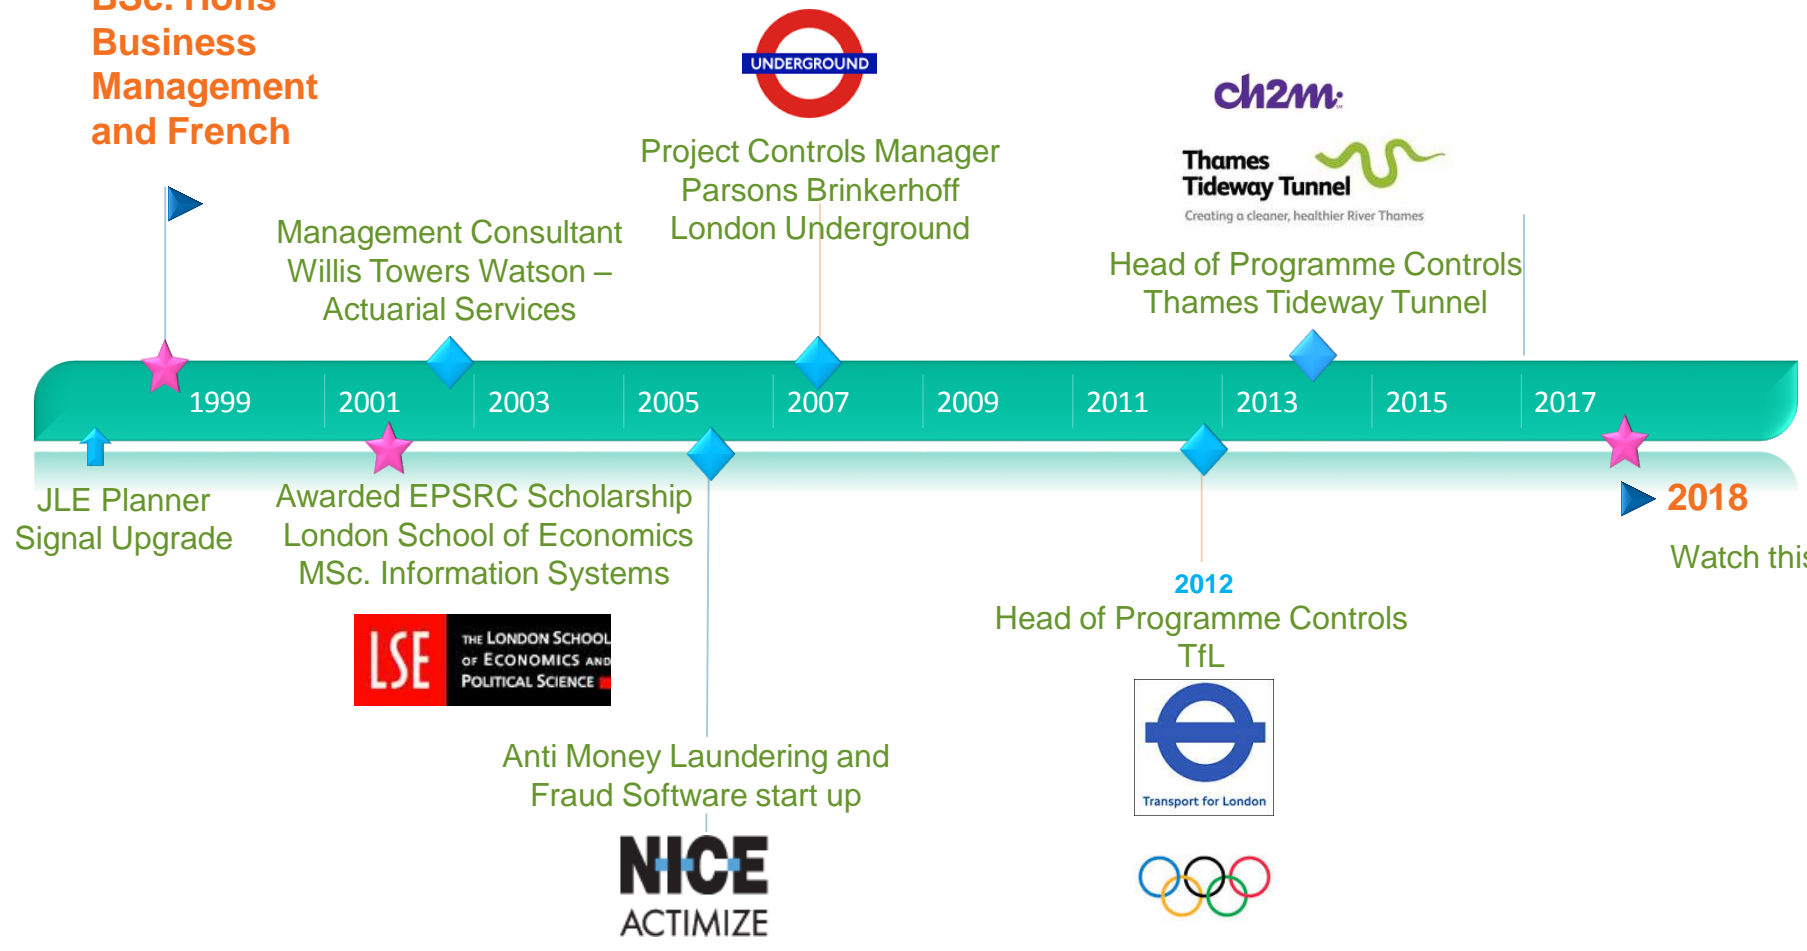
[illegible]
Business
Management
and French

UNDERGROUND

Project Controls Manager
Parsons Brinkerhoff
London Underground

ch2m

Thames Tideway Tunnel
Creating a cleaner, healthier River Thames

Management Consultant
Willis Towers Watson –
Actuarial Services

Head of Programme Controls
Thames Tideway Tunnel

1999 2001 2003 2005 2007 2009 2011 2013 2015 2017

JLE Planner
Signal Upgrade

Awarded EPSRC Scholarship
London School of Economics
MSc. Information Systems

2018

Watch this

LSE THE LONDON SCHOOL OF ECONOMICS AND POLITICAL SCIENCE

2012
Head of Programme Controls
TfL

Transport for London

Anti Money Laundering and
Fraud Software start up

NICE
ACTIMIZE